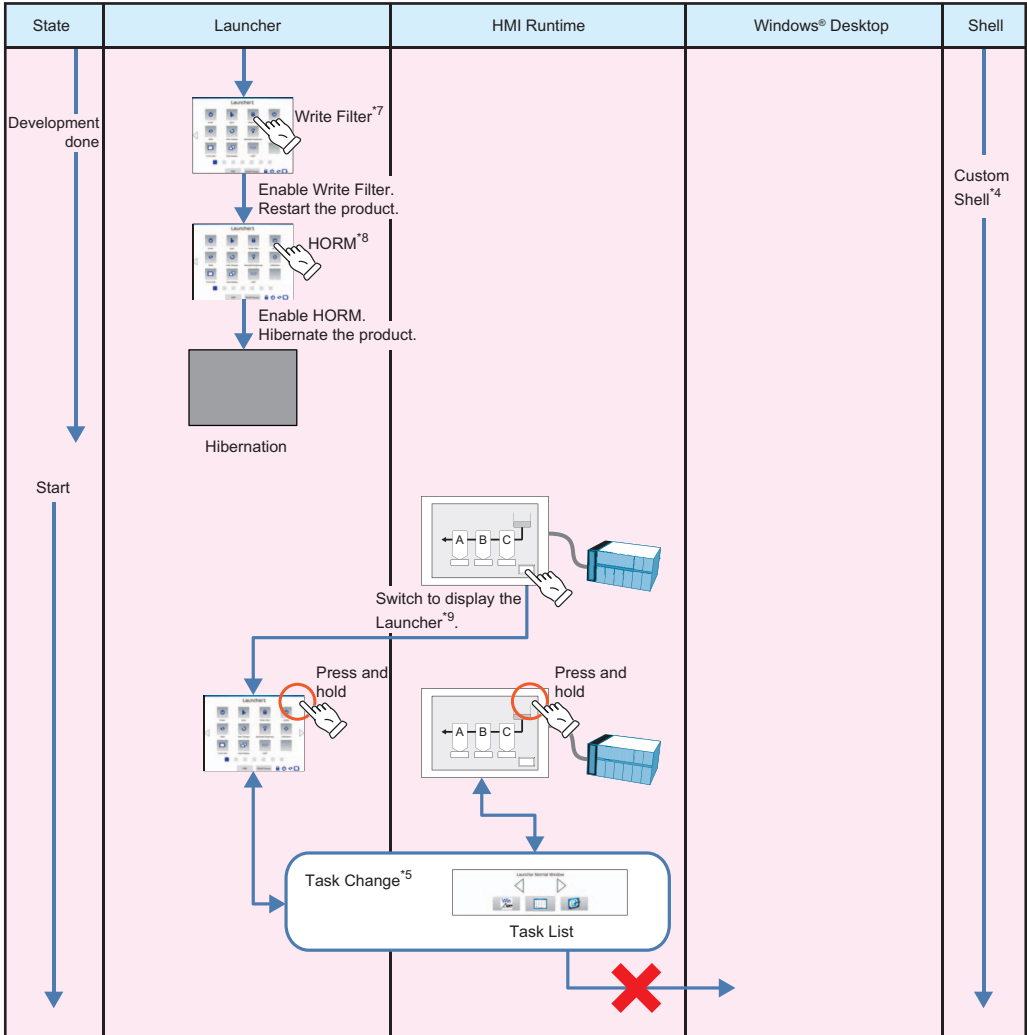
| State | Launcher | HMI Runtime | Windows® Desktop | Shell |
|---|---|---|---|---|

Development done

Launcher

Write Filter$^{*7}$

Enable Write Filter. Restart the product.

Launcher

HORM$^{*8}$

Enable HORM. Hibernate the product.

Hibernation

Custom Shell$^{*4}$

Start

A B C

Switch to display the Launcher$^{*9}$.

Press and hold

Launcher

Press and hold

A B C

Task Change$^{*5}$

Launcher Normal Window

Task List